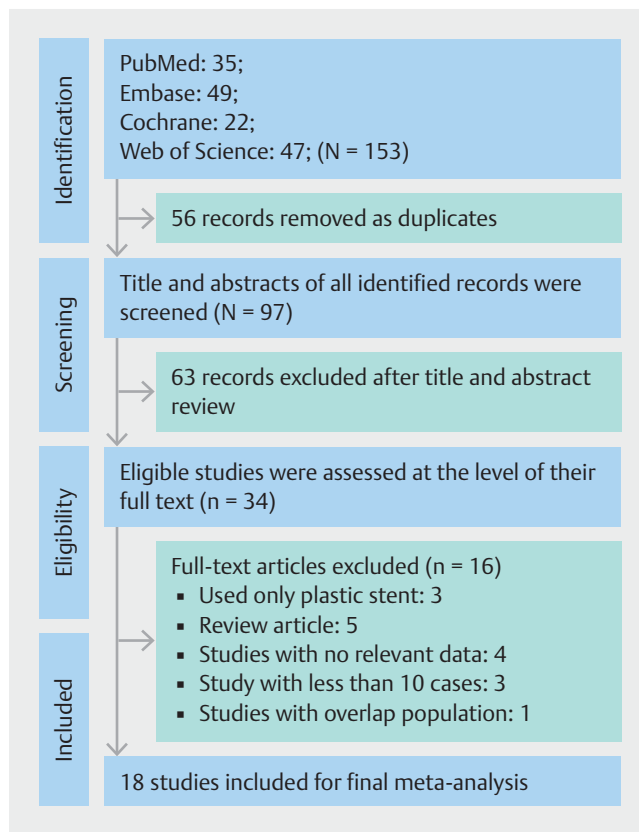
Identification

PubMed: 35;
Embase: 49;
Cochrane: 22;
Web of Science: 47; (N = 153)

56 records removed as duplicates

Screening

Title and abstracts of all identified records were screened (N = 97)

63 records excluded after title and abstract review

Eligibility

Eligible studies were assessed at the level of their full text (n = 34)

Full-text articles excluded (n = 16)
▪ Used only plastic stent: 3
▪ Review article: 5
▪ Studies with no relevant data: 4
▪ Study with less than 10 cases: 3
▪ Studies with overlap population: 1

Included

18 studies included for final meta-analysis